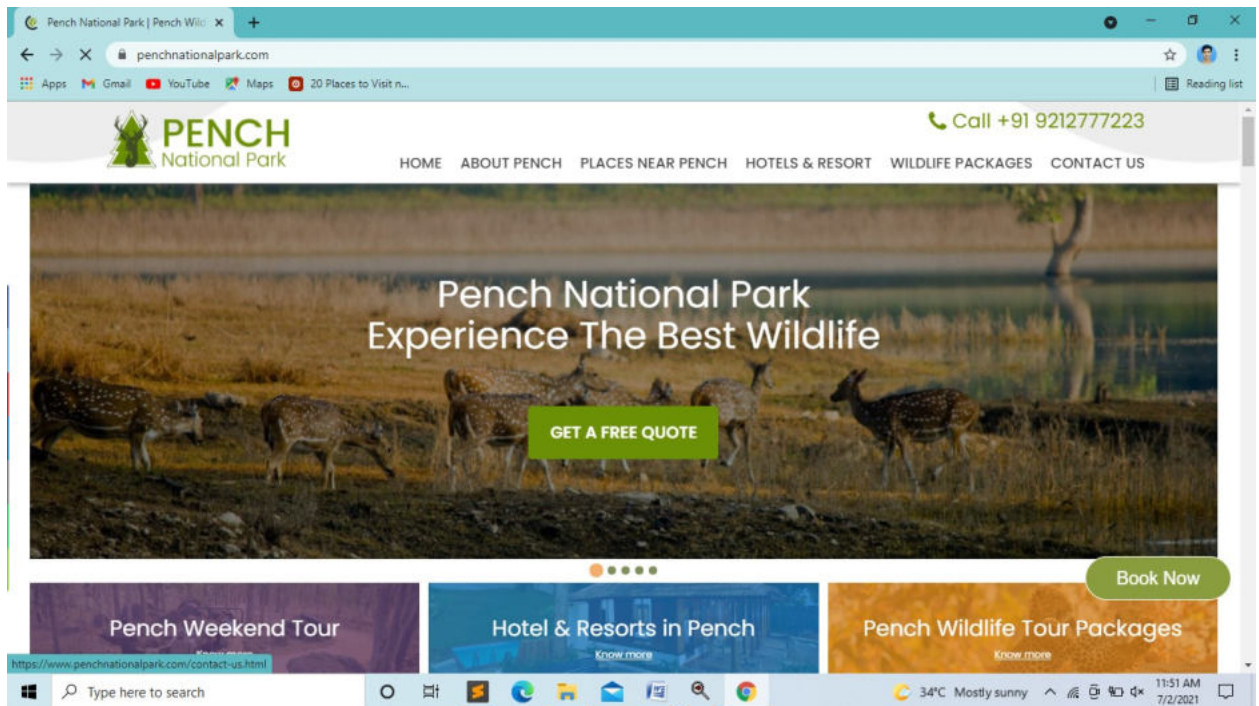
Pench National Park | Pench Wild ×

penchnationalpark.com

Apps Gmail YouTube Maps 20 Places to Visit n...

Reading list

PENCH National Park

Call +91 9212777223

HOME ABOUT PENCH PLACES NEAR PENCH HOTELS & RESORT WILDLIFE PACKAGES CONTACT US

Pench National Park Experience The Best Wildlife

GET A FREE QUOTE

Book Now

Pench Weekend Tour

Know more

Hotel & Resorts in Pench

Know more

Pench Wildlife Tour Packages

Know more

https://www.penchnationalpark.com/contact-us.html

Type here to search

34°C Mostly sunny

11:51 AM 7/2/2021